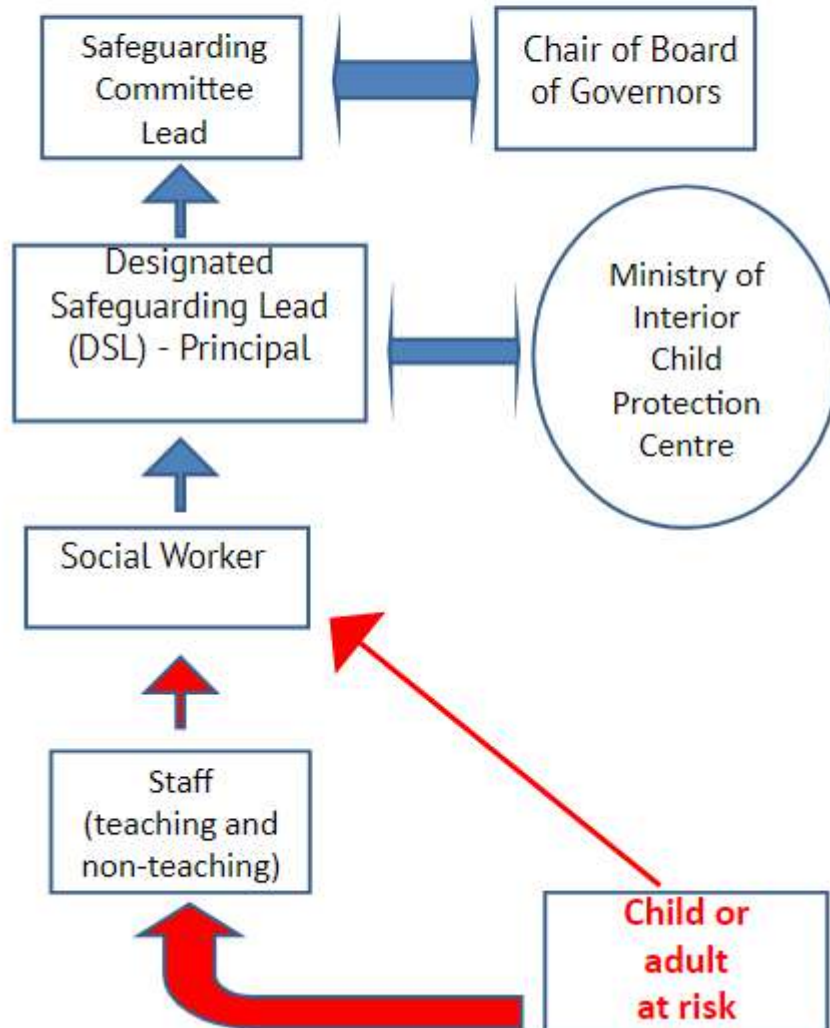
Safeguarding Committee Lead

Chair of Board of Governors

Designated Safeguarding Lead (DSL) - Principal

Ministry of Interior Child Protection Centre

Social Worker

Staff (teaching and non-teaching)

Child or adult at risk